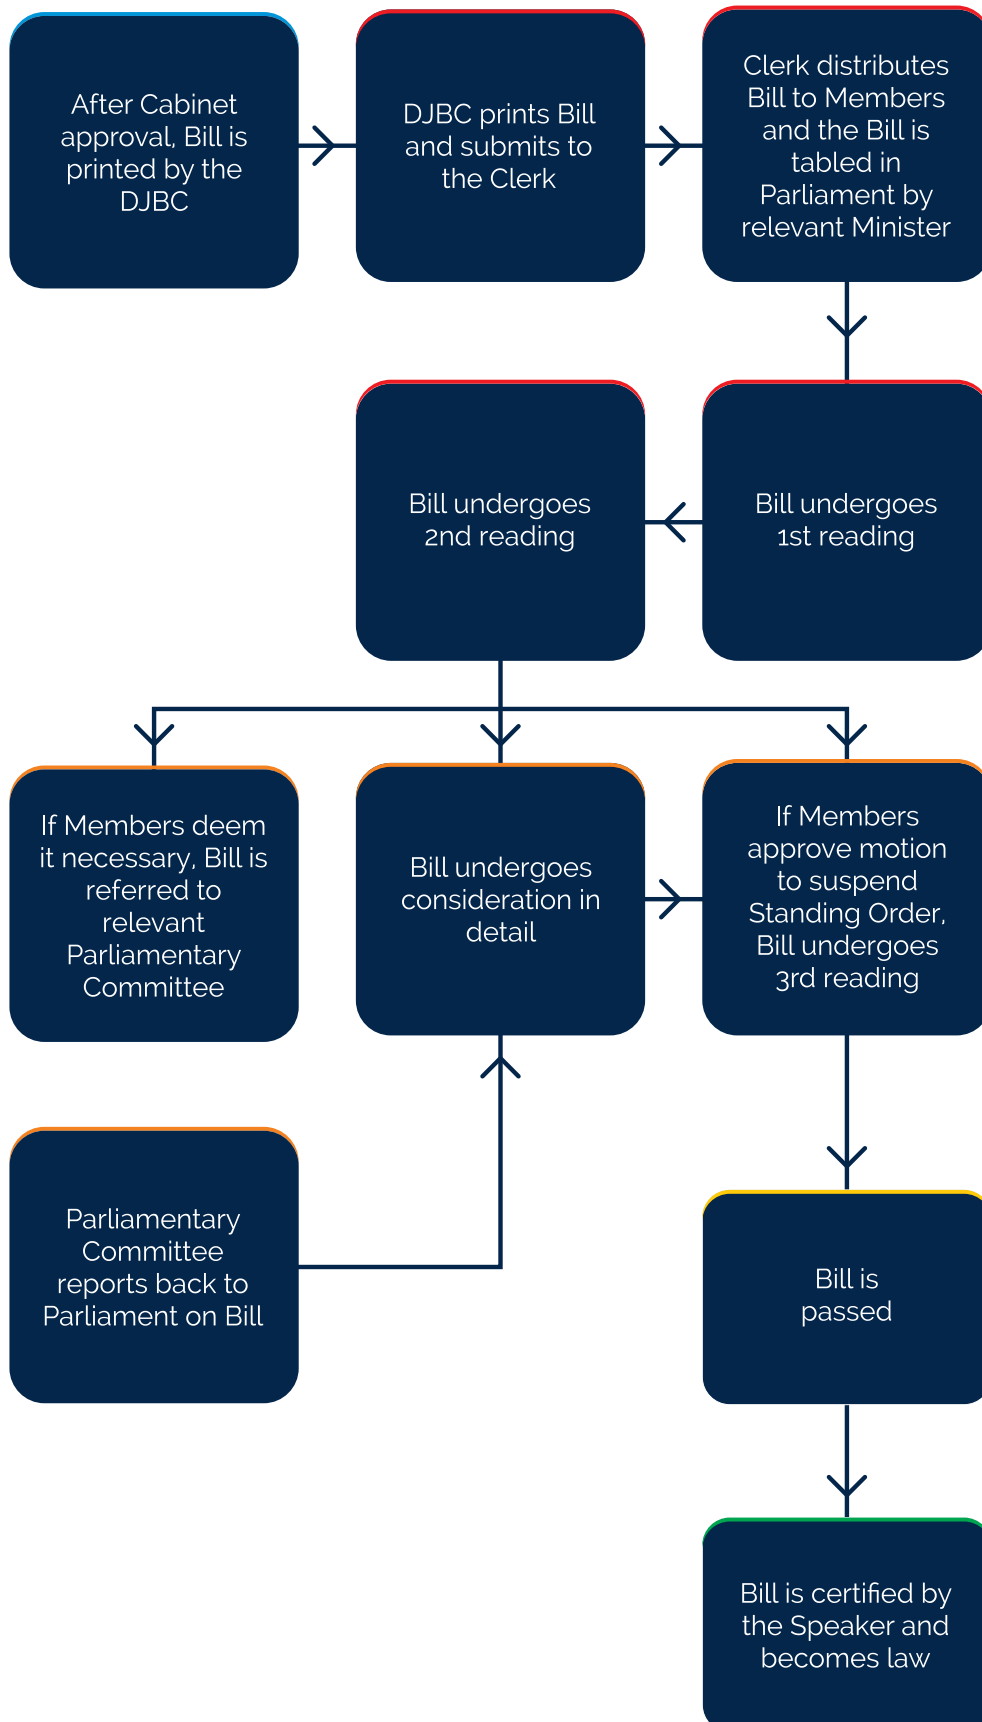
After Cabinet approval, Bill is printed by the DJBC

DJBC prints Bill and submits to the Clerk

Clerk distributes Bill to Members and the Bill is tabled in Parliament by relevant Minister

Bill undergoes 1st reading

Bill undergoes 2nd reading

If Members deem it necessary, Bill is referred to relevant Parliamentary Committee

Bill undergoes consideration in detail

If Members approve motion to suspend Standing Order, Bill undergoes 3rd reading

Parliamentary Committee reports back to Parliament on Bill

Bill is passed

Bill is certified by the Speaker and becomes law